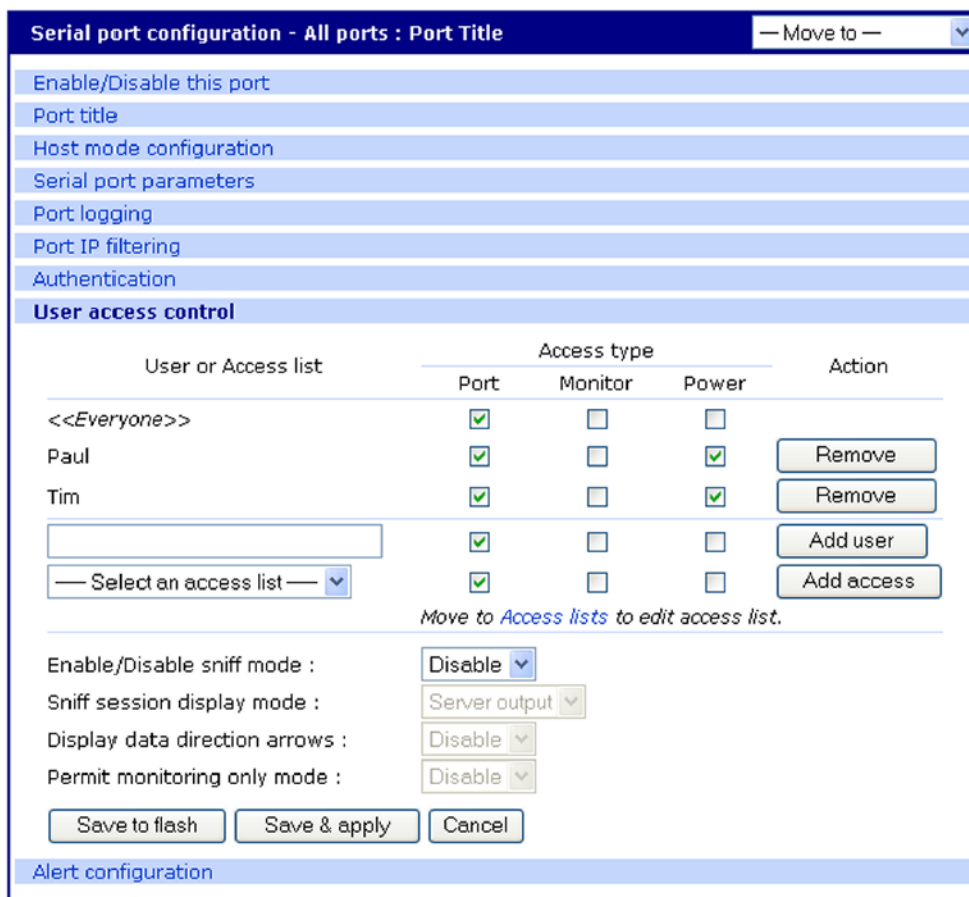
Serial port configuration - All ports : Port Title

— Move to —

Enable/Disable this port

Port title

Host mode configuration

Serial port parameters

Port logging

Port IP filtering

Authentication

User access control

| User or Access list | Access type: Port | Access type: Monitor | Access type: Power | Action |
|---|---|---|---|---|
| <<Everyone>> | ☑ | ☐ | ☐ | |
| Paul | ☑ | ☐ | ☑ | Remove |
| Tim | ☑ | ☐ | ☑ | Remove |
| | ☑ | ☐ | ☐ | Add user |
| — Select an access list — | ☑ | ☐ | ☐ | Add access |

Move to Access lists to edit access list.

Enable/Disable sniff mode : Disable

Sniff session display mode : Server output

Display data direction arrows : Disable

Permit monitoring only mode : Disable

Save to flash | Save & apply | Cancel

Alert configuration